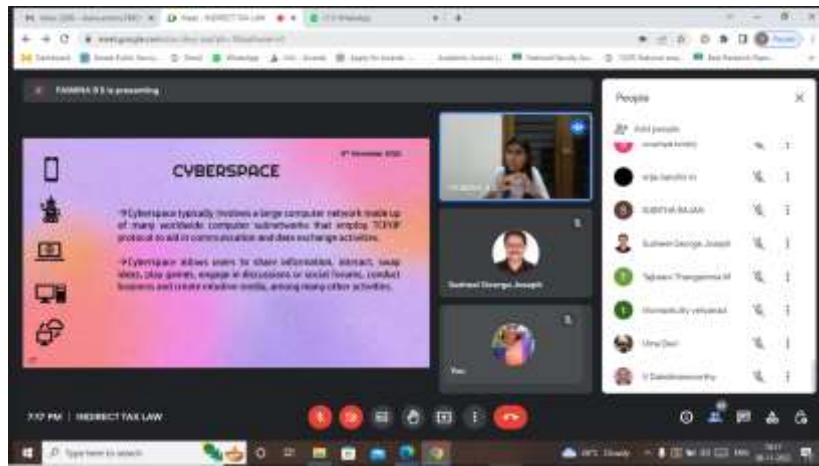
FAHMINA B S is presenting

CYBERSPACE

→Cyberspace typically involves a large computer network made up of many worldwide computer subnetworks that employ TCP/IP protocol to aid in communication and data exchange activities.

→Cyberspace allows users to share information, interact, swap ideas, play games, engage in discussions or social forums, conduct business and create intuitive media, among many other activities.

Sudheer George Joseph

You

People

Add people

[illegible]

SUBITHA RAJAN

Sudheer George Joseph

Tajaswi Thangamma M

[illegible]

Uma Devi

V Dakshinamoorthy

7:17 PM | INDIRECT TAX LAW

Type here to search